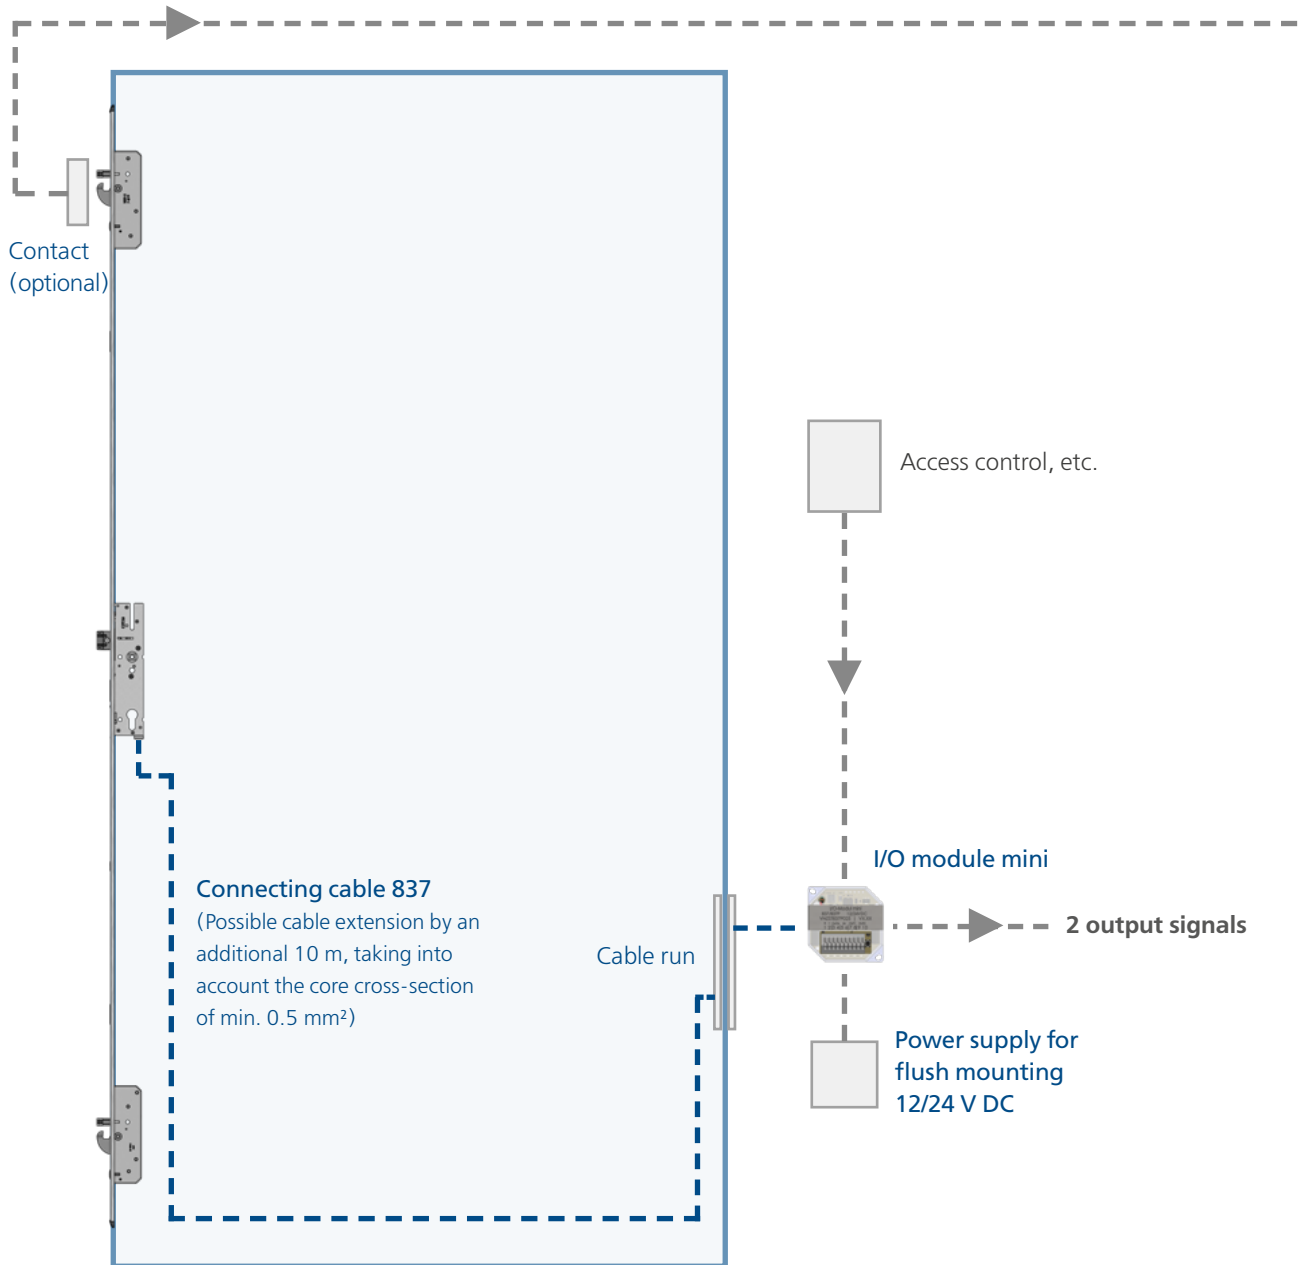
Contact
(optional)

Access control, etc.

I/O module mini

2 output signals

Connecting cable 837
(Possible cable extension by an additional 10 m, taking into account the core cross-section of min. 0.5 mm²)

Cable run

Power supply for flush mounting 12/24 V DC